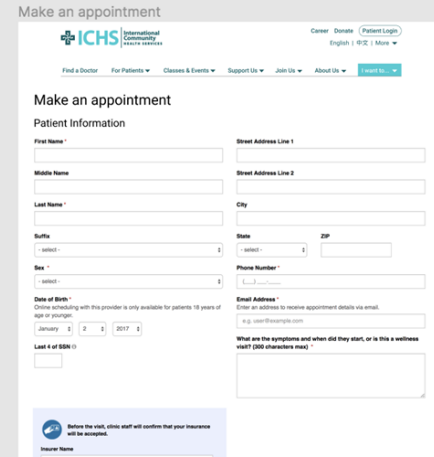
Make an appointment

ICHS International Community HEALTH SERVICES

Career Donate Patient Login
English | 中文 | More

Find a Doctor For Patients Classes & Events Support Us Join Us About Us I want to...

Make an appointment

Patient Information

First Name *

Middle Name

Last Name *

Suffix
- select -

Sex *
- select -

Date of Birth *
Online scheduling with this provider is only available for patients 18 years of age or younger.
January 2 2017

Last 4 of SSN

Street Address Line 1

Street Address Line 2

City

State
- select -

ZIP

Phone Number *
(___) ___-____

Email Address *
Enter an address to receive appointment details via email.
e.g. user@example.com

What are the symptoms and when did they start, or is this a wellness visit? (300 characters max)

Before the visit, clinic staff will confirm that your insurance will be accepted.

Insurer Name